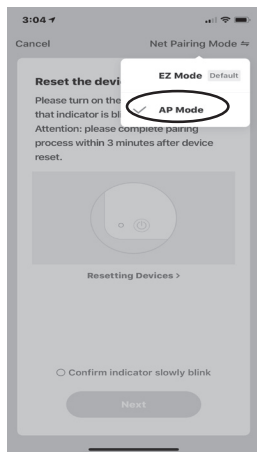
3:04

Cancel

Net Pairing Mode ⇌

EZ Mode Default

✓ AP Mode

Reset the devic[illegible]

Please turn on the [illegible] that indicator is bl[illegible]

Attention: please complete pairing process within 3 minutes after device reset.

Resetting Devices >

Confirm indicator slowly blink

Next